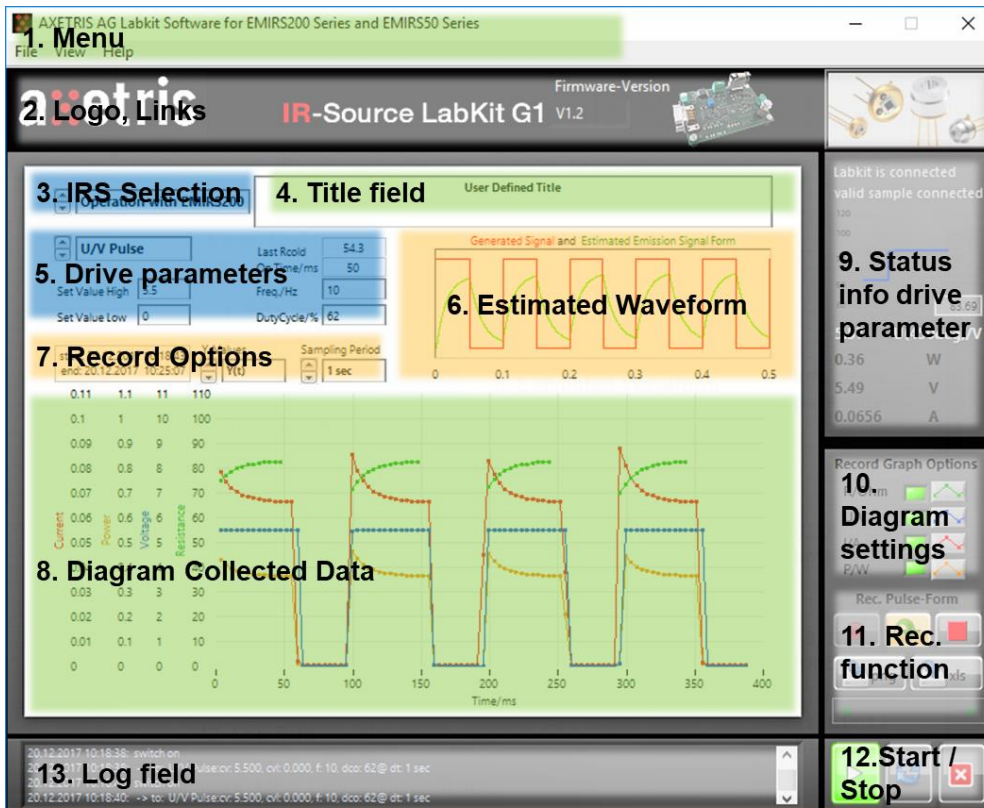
AXETRIS AG Labkit Software for EMIRS200 Series and EMIRS50 Series

1. Menu
File View Help

2. Logo, Links
axetris
IR-Source LabKit G1
Firmware-Version
V1.2

3. IRS Selection
Operation with EMIRS200

4. Title field
User Defined Title

5. Drive parameters
U/V Pulse
Set Value High 5.5
Set Value Low 0
Last Rcold 54.3
On Time/ms 50
Freq./Hz 10
DutyCycle/% 62

6. Estimated Waveform
Generated Signal and Estimated Emission Signal Form
0 0.1 0.2 0.3 0.4 0.5

7. Record Options
end: 20.12.2017 10:25:07
Values
Y(t)
Sampling Period
1 sec

8. Diagram Collected Data
| Current | Power | Voltage | Resistance |
|---|---|---|---|
| 0.11 | 1.1 | 11 | 110 |
| 0.1 | 1 | 10 | 100 |
| 0.09 | 0.9 | 9 | 90 |
| 0.08 | 0.8 | 8 | 80 |
| 0.07 | 0.7 | 7 | 70 |
| 0.06 | 0.6 | 6 | 60 |
| 0.05 | 0.5 | 5 | 50 |
| 0.03 | 0.3 | 3 | 30 |
| 0.02 | 0.2 | 2 | 20 |
| 0.01 | 0.1 | 1 | 10 |
| 0 | 0 | 0 | 0 |

0 50 100 150 200 250 300 350 400
Time/ms

Labkit is connected
valid sample connected
9. Status info drive parameter
0.36 W
5.49 V
0.0656 A

Record Graph Options
10. Diagram settings
P/W

Rec. Pulse-Form
11. Rec. function
xls

12.Start / Stop

13. Log field
20.12.2017 10:18:38: switch on
20.12.2017 10:18:40: -> to: U/V Pulse:cv: 5.500, cvl: 0.000, f: 10, dco: 62@ dt: 1 sec